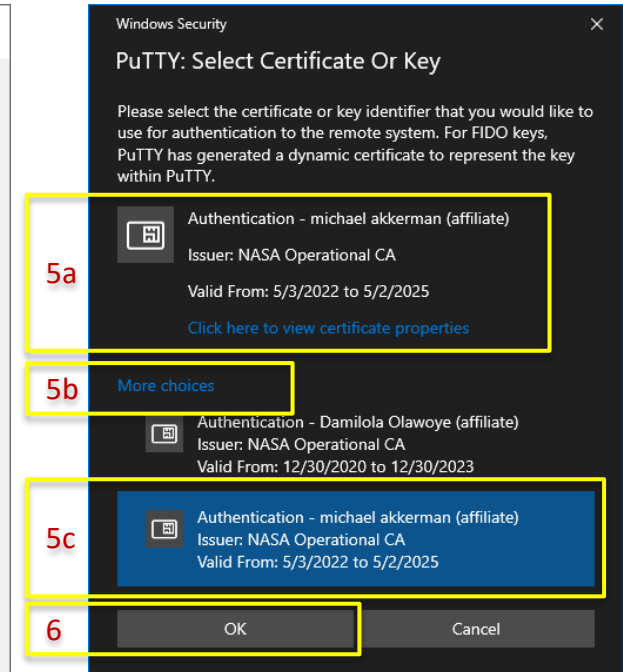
Windows Security

PuTTY: Select Certificate Or Key

Please select the certificate or key identifier that you would like to use for authentication to the remote system. For FIDO keys, PuTTY has generated a dynamic certificate to represent the key within PuTTY.

5a

Authentication - michael akkerman (affiliate)

Issuer: NASA Operational CA

Valid From: 5/3/2022 to 5/2/2025

Click here to view certificate properties

5b

More choices

Authentication - Damilola Olawoye (affiliate)
Issuer: NASA Operational CA
Valid From: 12/30/2020 to 12/30/2023

5c

Authentication - michael akkerman (affiliate)
Issuer: NASA Operational CA
Valid From: 5/3/2022 to 5/2/2025

6

OK

Cancel